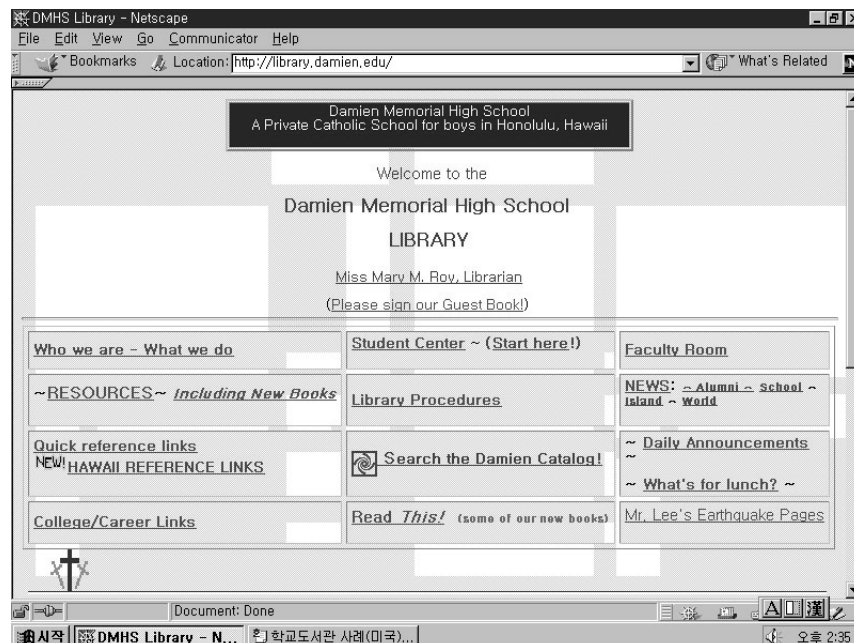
DMHS Library - Netscape
File Edit View Go Communicator Help
Bookmarks Location: http://library.damien.edu/ What's Related

Damien Memorial High School
A Private Catholic School for boys in Honolulu, Hawaii

Welcome to the

Damien Memorial High School

LIBRARY

Miss Mary M. Roy, Librarian

(Please sign our Guest Book!)

| | | |
|---|---|---|
| Who we are - What we do | Student Center ~ (Start here!) | Faculty Room |
| ~RESOURCES~ *Including New Books* | Library Procedures | NEWS: ~ Alumni ~ School ~ Island ~ World |
| Quick reference links NEW! HAWAII REFERENCE LINKS | Search the Damien Catalog! | ~ Daily Announcements ~ ~ What's for lunch? ~ |
| College/Career Links | Read *This!* (some of our new books) | Mr. Lee's Earthquake Pages |

Document: Done
시작 DMHS Library - N... 학교도서관 사례(미국)... 오후 2:35